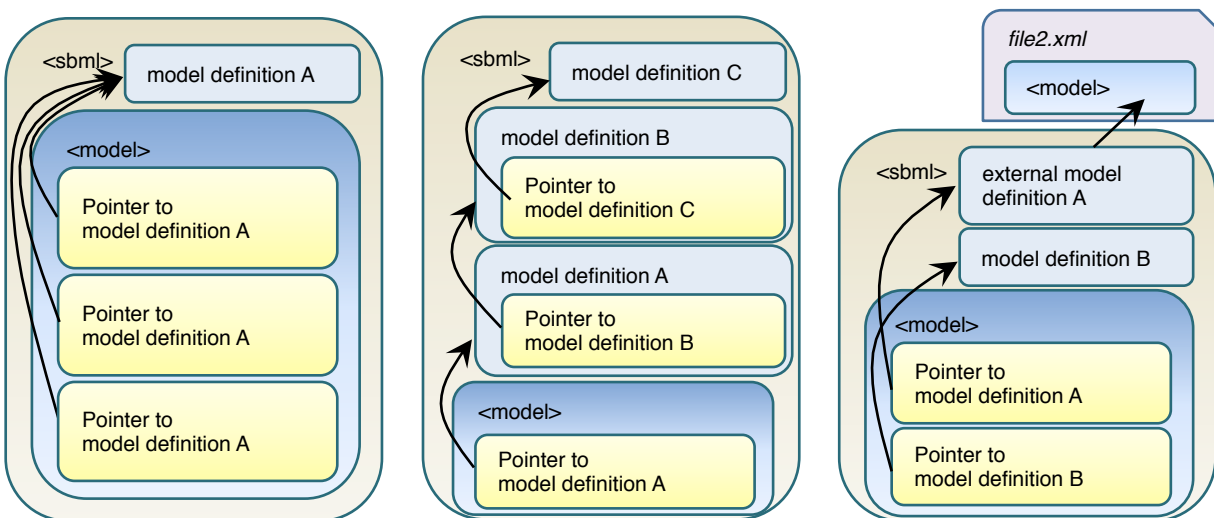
<sbml>
model definition A
<model>
Pointer to model definition A
Pointer to model definition A
Pointer to model definition A

<sbml>
model definition C
model definition B
Pointer to model definition C
model definition A
Pointer to model definition B
<model>
Pointer to model definition A

file2.xml
<model>
<sbml>
external model definition A
model definition B
<model>
Pointer to model definition A
Pointer to model definition B